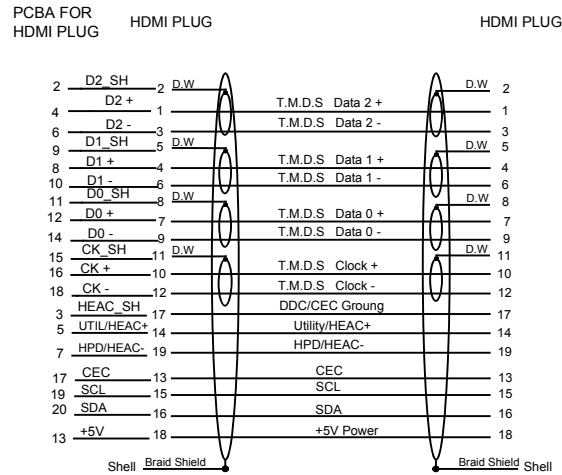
PCBA FOR HDMI PLUG

HDMI PLUG

HDMI PLUG

2 D2_SH 2 D.W D.W 2
4 D2 + 1 T.M.D.S Data 2 + 1
6 D2 - 3 T.M.D.S Data 2 - 3
9 D1_SH 5 D.W D.W 5
8 D1 + 4 T.M.D.S Data 1 + 4
10 D1 - 6 T.M.D.S Data 1 - 6
11 D0_SH 8 D.W D.W 8
12 D0 + 7 T.M.D.S Data 0 + 7
14 D0 - 9 T.M.D.S Data 0 - 9
15 CK_SH 11 D.W D.W 11
16 CK + 10 T.M.D.S Clock + 10
18 CK - 12 T.M.D.S Clock - 12
3 HEAC_SH 17 DDC/CEC Groung 17
5 UTIL/HEAC+ 14 Utility/HEAC+ 14
7 HPD/HEAC- 19 HPD/HEAC- 19
17 CEC 13 CEC 13
19 SCL 15 SCL 15
20 SDA 16 SDA 16
13 +5V 18 +5V Power 18
Shell Braid Shield Braid Shield Shell